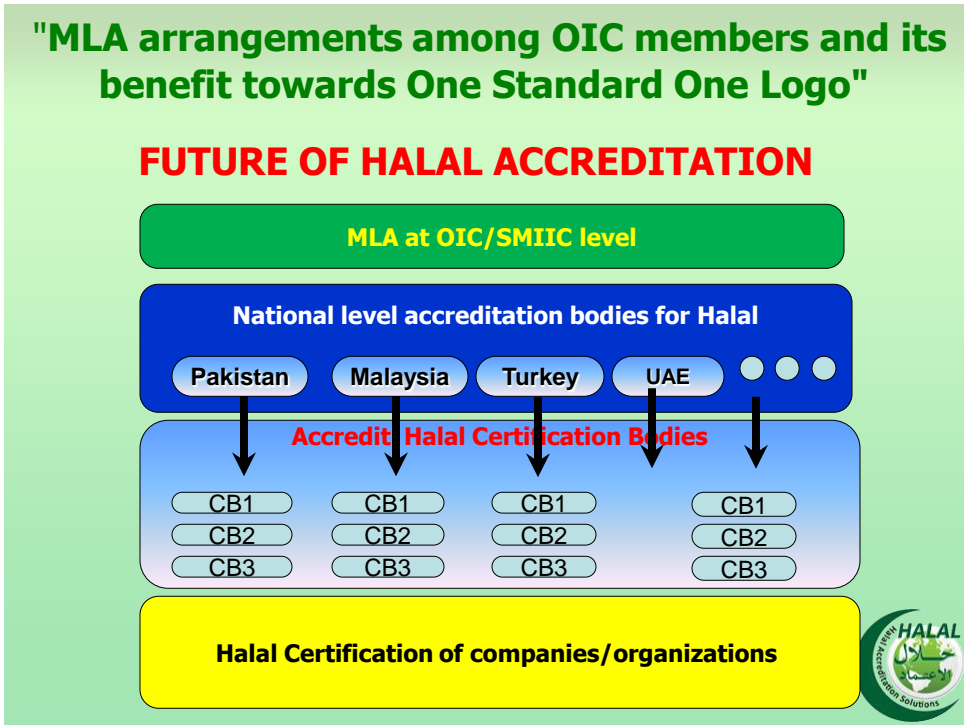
"MLA arrangements among OIC members and its benefit towards One Standard One Logo"

FUTURE OF HALAL ACCREDITATION

MLA at OIC/SMIIC level

National level accreditation bodies for Halal

Pakistan

Malaysia

Turkey

UAE

Accredit Halal Certification Bodies

CB1
CB2
CB3

CB1
CB2
CB3

CB1
CB2
CB3

CB1
CB2
CB3

Halal Certification of companies/organizations

HALAL
Halal Accreditation Solutions
حلال الاعتماد